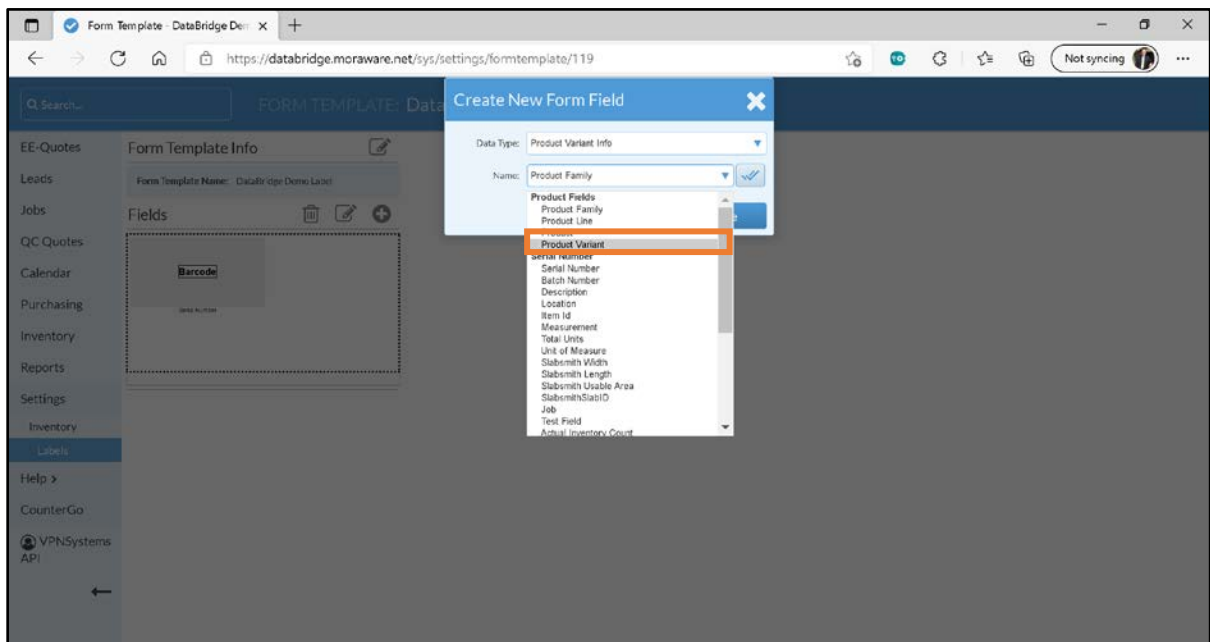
Form Template - DataBridge Dem ×
+
https://databridge.moraware.net/sys/settings/formtemplate/119
Not syncing
...

Q Search...
FORM TEMPLATE: Data

EE-Quotes
Leads
Jobs
QC Quotes
Calendar
Purchasing
Inventory
Reports
Settings
Inventory
Labels
Help >
CounterGo
VPNSystems API

Form Template Info
Form Template Name: DataBridge Demo Label
Fields
Barcode
Serial Number

Create New Form Field
Data Type: Product Variant Info
Name: Product Family
Product Fields
Product Family
Product Line
Product
Product Variant
Serial Number
Serial Number
Batch Number
Description
Location
Item Id
Measurement
Total Units
Unit of Measure
Slabsmith Width
Slabsmith Length
Slabsmith Usable Area
SlabsmithSlabID
Job
Test Field
Actual Inventory Count